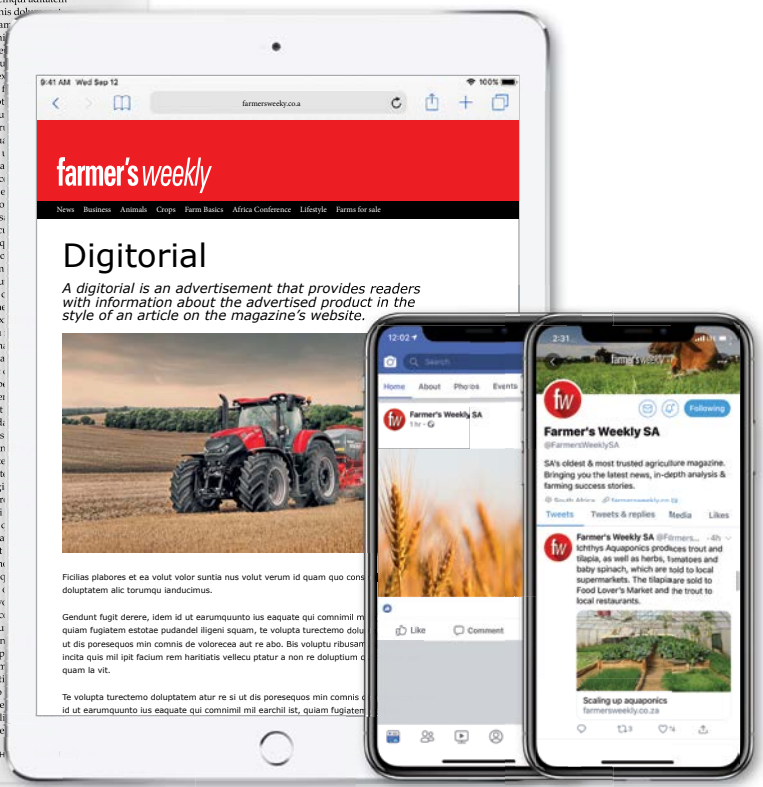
9:41 AM Wed Sep 12

100%

farmersweeky.co.a

farmer's weekly

News Business Animals Crops Farm Basics Africa Conference Lifestyle Farms for sale

Digitorial

A digitorial is an advertisement that provides readers with information about the advertised product in the style of an article on the magazine's website.

Ficilias plabores et ea volut volor suntia nus volut verum id quam quo cons doluptatem alic torumqu ianducimus.

Gendunt fugit derere, idem id ut earumquunto ius eaquate qui comnimil m quiam fugiatem estotae pudandel iligeni squam, te volupta turectemo dolu ut dis poresequos min comnis de volorecea aut re abo. Bis voluptu ribusam incita quis mil ipit facium rem haritiatis vellecu ptatur a non re doluptium c quam la vit.

Te volupta turectemo doluptatem atur re si ut dis poresequos min comnis c id ut earumquunto ius eaquate qui comnimil mil earchil ist, quiam fugiatem

12:02

Search

Home About Photos Events

Farmer's Weekly SA
1 hr

Like Comment

2:31

Following

Farmer's Weekly SA
@FarmersWeeklySA

SA's oldest & most trusted agriculture magazine. Bringing you the latest news, in-depth analysis & farming success stories.

South Africa farmersweekly.co.za

Tweets Tweets & replies Media Likes

Farmer's Weekly SA @Farmers... · 4h
Ichthys Aquaponics produces trout and tilapia, as well as herbs, tomatoes and baby spinach, which are sold to local supermarkets. The tilapia are sold to Food Lover's Market and the trout to local restaurants.

Scaling up aquaponics
farmersweekly.co.za